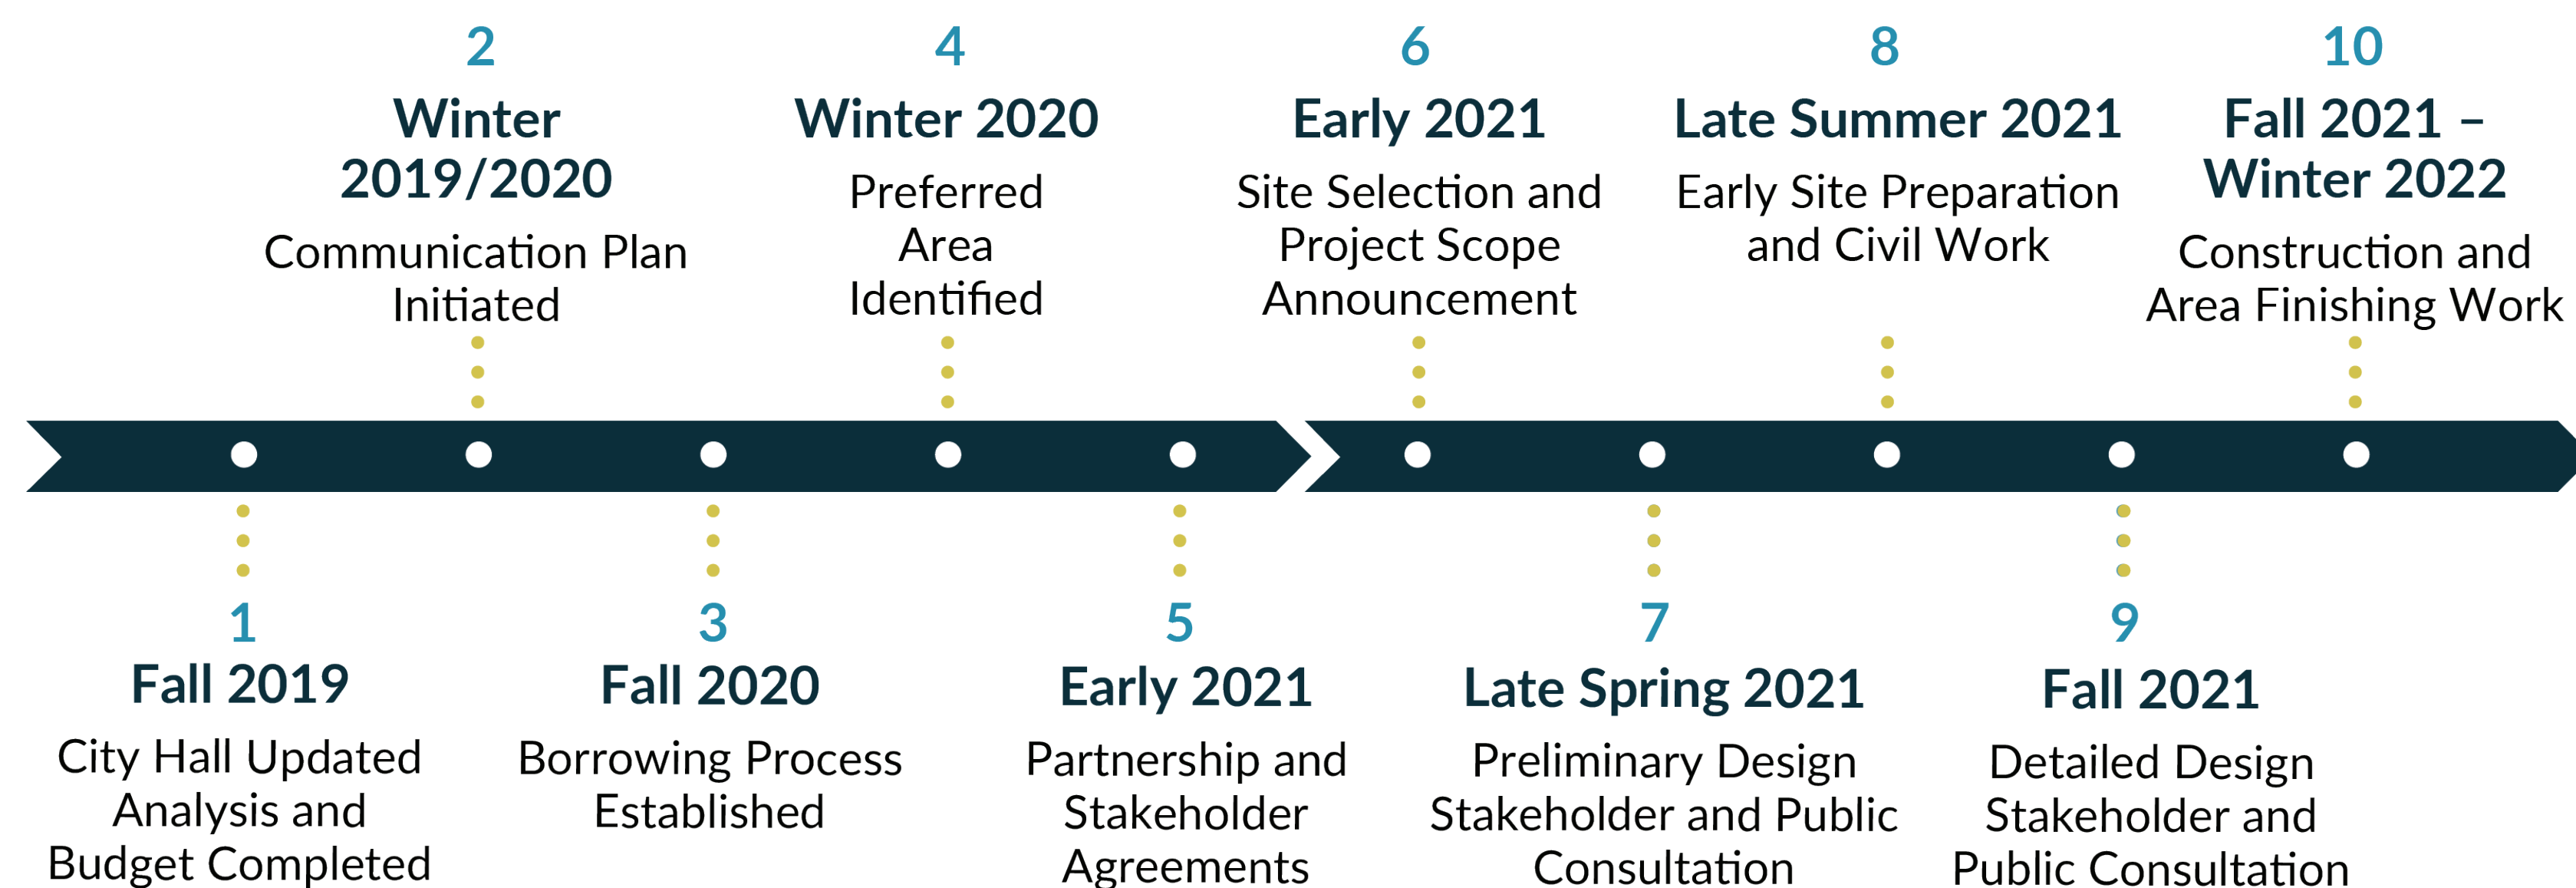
2
Winter 2019/2020
Communication Plan Initiated

4
Winter 2020
Preferred Area Identified

6
Early 2021
Site Selection and Project Scope Announcement

8
Late Summer 2021
Early Site Preparation and Civil Work

10
Fall 2021 – Winter 2022
Construction and Area Finishing Work

1
Fall 2019
City Hall Updated Analysis and Budget Completed

3
Fall 2020
Borrowing Process Established

5
Early 2021
Partnership and Stakeholder Agreements

7
Late Spring 2021
Preliminary Design Stakeholder and Public Consultation

9
Fall 2021
Detailed Design Stakeholder and Public Consultation